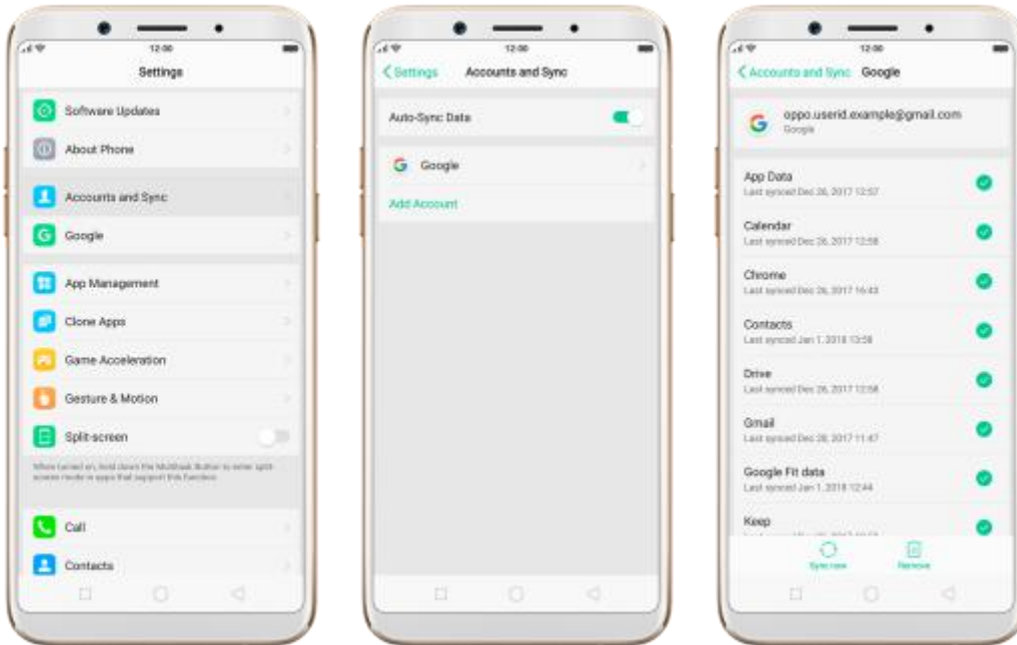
12:00

Settings

Software Updates

About Phone

Accounts and Sync

Google

App Management

Clone Apps

Game Acceleration

Gesture & Motion

Split-screen

When turned on, hold down the Multitask Button to enter split-screen mode in apps that support this function.

Call

Contacts

12:00

< Settings Accounts and Sync

Auto-Sync Data

Google

Add Account

12:00

< Accounts and Sync Google

oppo.userid.example@gmail.com
Google

App Data
Last synced Dec 26, 2017 13:57

Calendar
Last synced Dec 26, 2017 12:58

Chrome
Last synced Dec 26, 2017 16:43

Contacts
Last synced Jan 1, 2018 13:58

Drive
Last synced Dec 26, 2017 12:58

Gmail
Last synced Dec 28, 2017 11:47

Google Fit data
Last synced Jan 1, 2018 12:44

Keep
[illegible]

Sync now

Remove